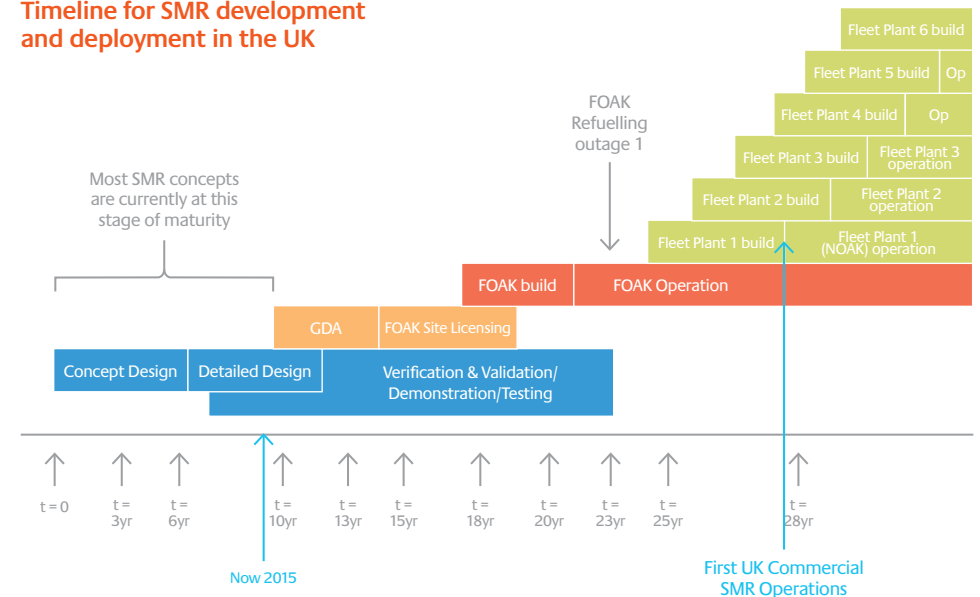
Timeline for SMR development and deployment in the UK

Fleet Plant 6 build

Fleet Plant 5 build | Op

Fleet Plant 4 build | Op

FOAK Refuelling outage 1

Fleet Plant 3 build | Fleet Plant 3 operation

Most SMR concepts are currently at this stage of maturity

Fleet Plant 2 build | Fleet Plant 2 operation

Fleet Plant 1 build | Fleet Plant 1 (NOAK) operation

FOAK build | FOAK Operation

GDA | FOAK Site Licensing

Concept Design | Detailed Design | Verification & Validation/ Demonstration/Testing

t = 0
t = 3yr
t = 6yr
t = 10yr
t = 13yr
t = 15yr
t = 18yr
t = 20yr
t = 23yr
t = 25yr
t = 28yr

Now 2015

First UK Commercial SMR Operations